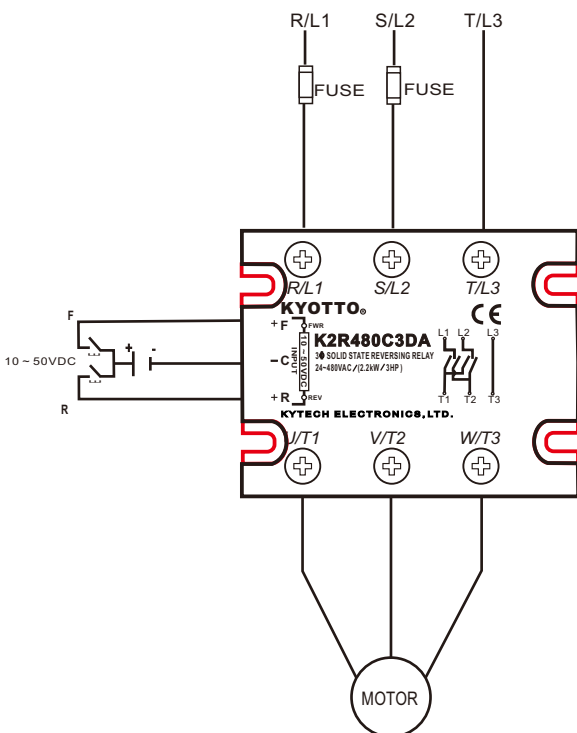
R/L1
S/L2
T/L3
FUSE
FUSE
R/L1
S/L2
T/L3
KYOTTO®
CE
K2R480C3DA
3Φ SOLID STATE REVERSING RELAY
24~480VAC/(2.2kW/3HP)
+F
FWR
-C
INPUT 10~50VDC
+R
REV
L1 L2 L3
T1 T2 T3
KYTECH ELECTRONICS,LTD.
F
10 ~ 50VDC
+
-
R
U/T1
V/T2
W/T3
MOTOR